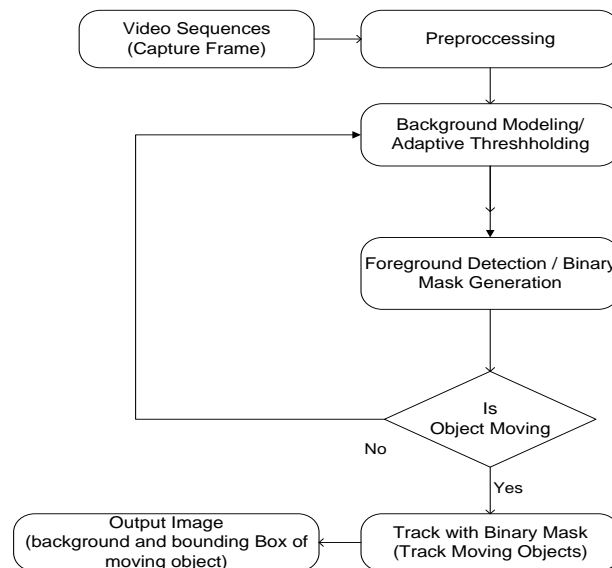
Video Sequences
(Capture Frame)

Preproccessing

Background Modeling/
Adaptive Threshholding

Foreground Detection / Binary
Mask Generation

Is
Object Moving

No

Yes

Track with Binary Mask
(Track Moving Objects)

Output Image
(background and bounding Box of
moving object)